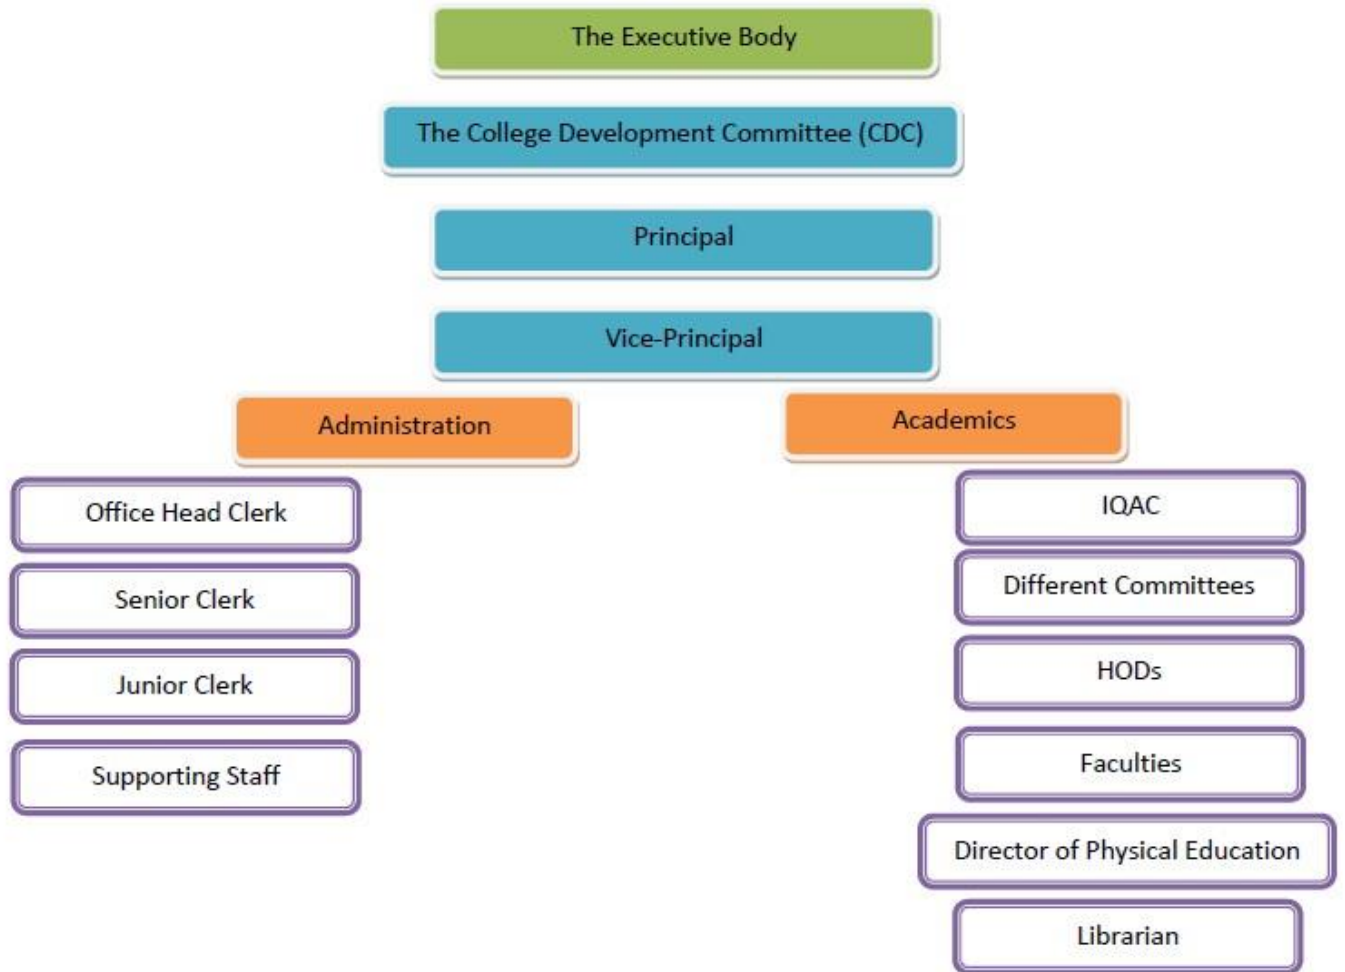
The Executive Body

The College Development Committee (CDC)

Principal

Vice-Principal

Administration

Academics

Office Head Clerk

Senior Clerk

Junior Clerk

Supporting Staff

IQAC

Different Committees

HODs

Faculties

Director of Physical Education

Librarian